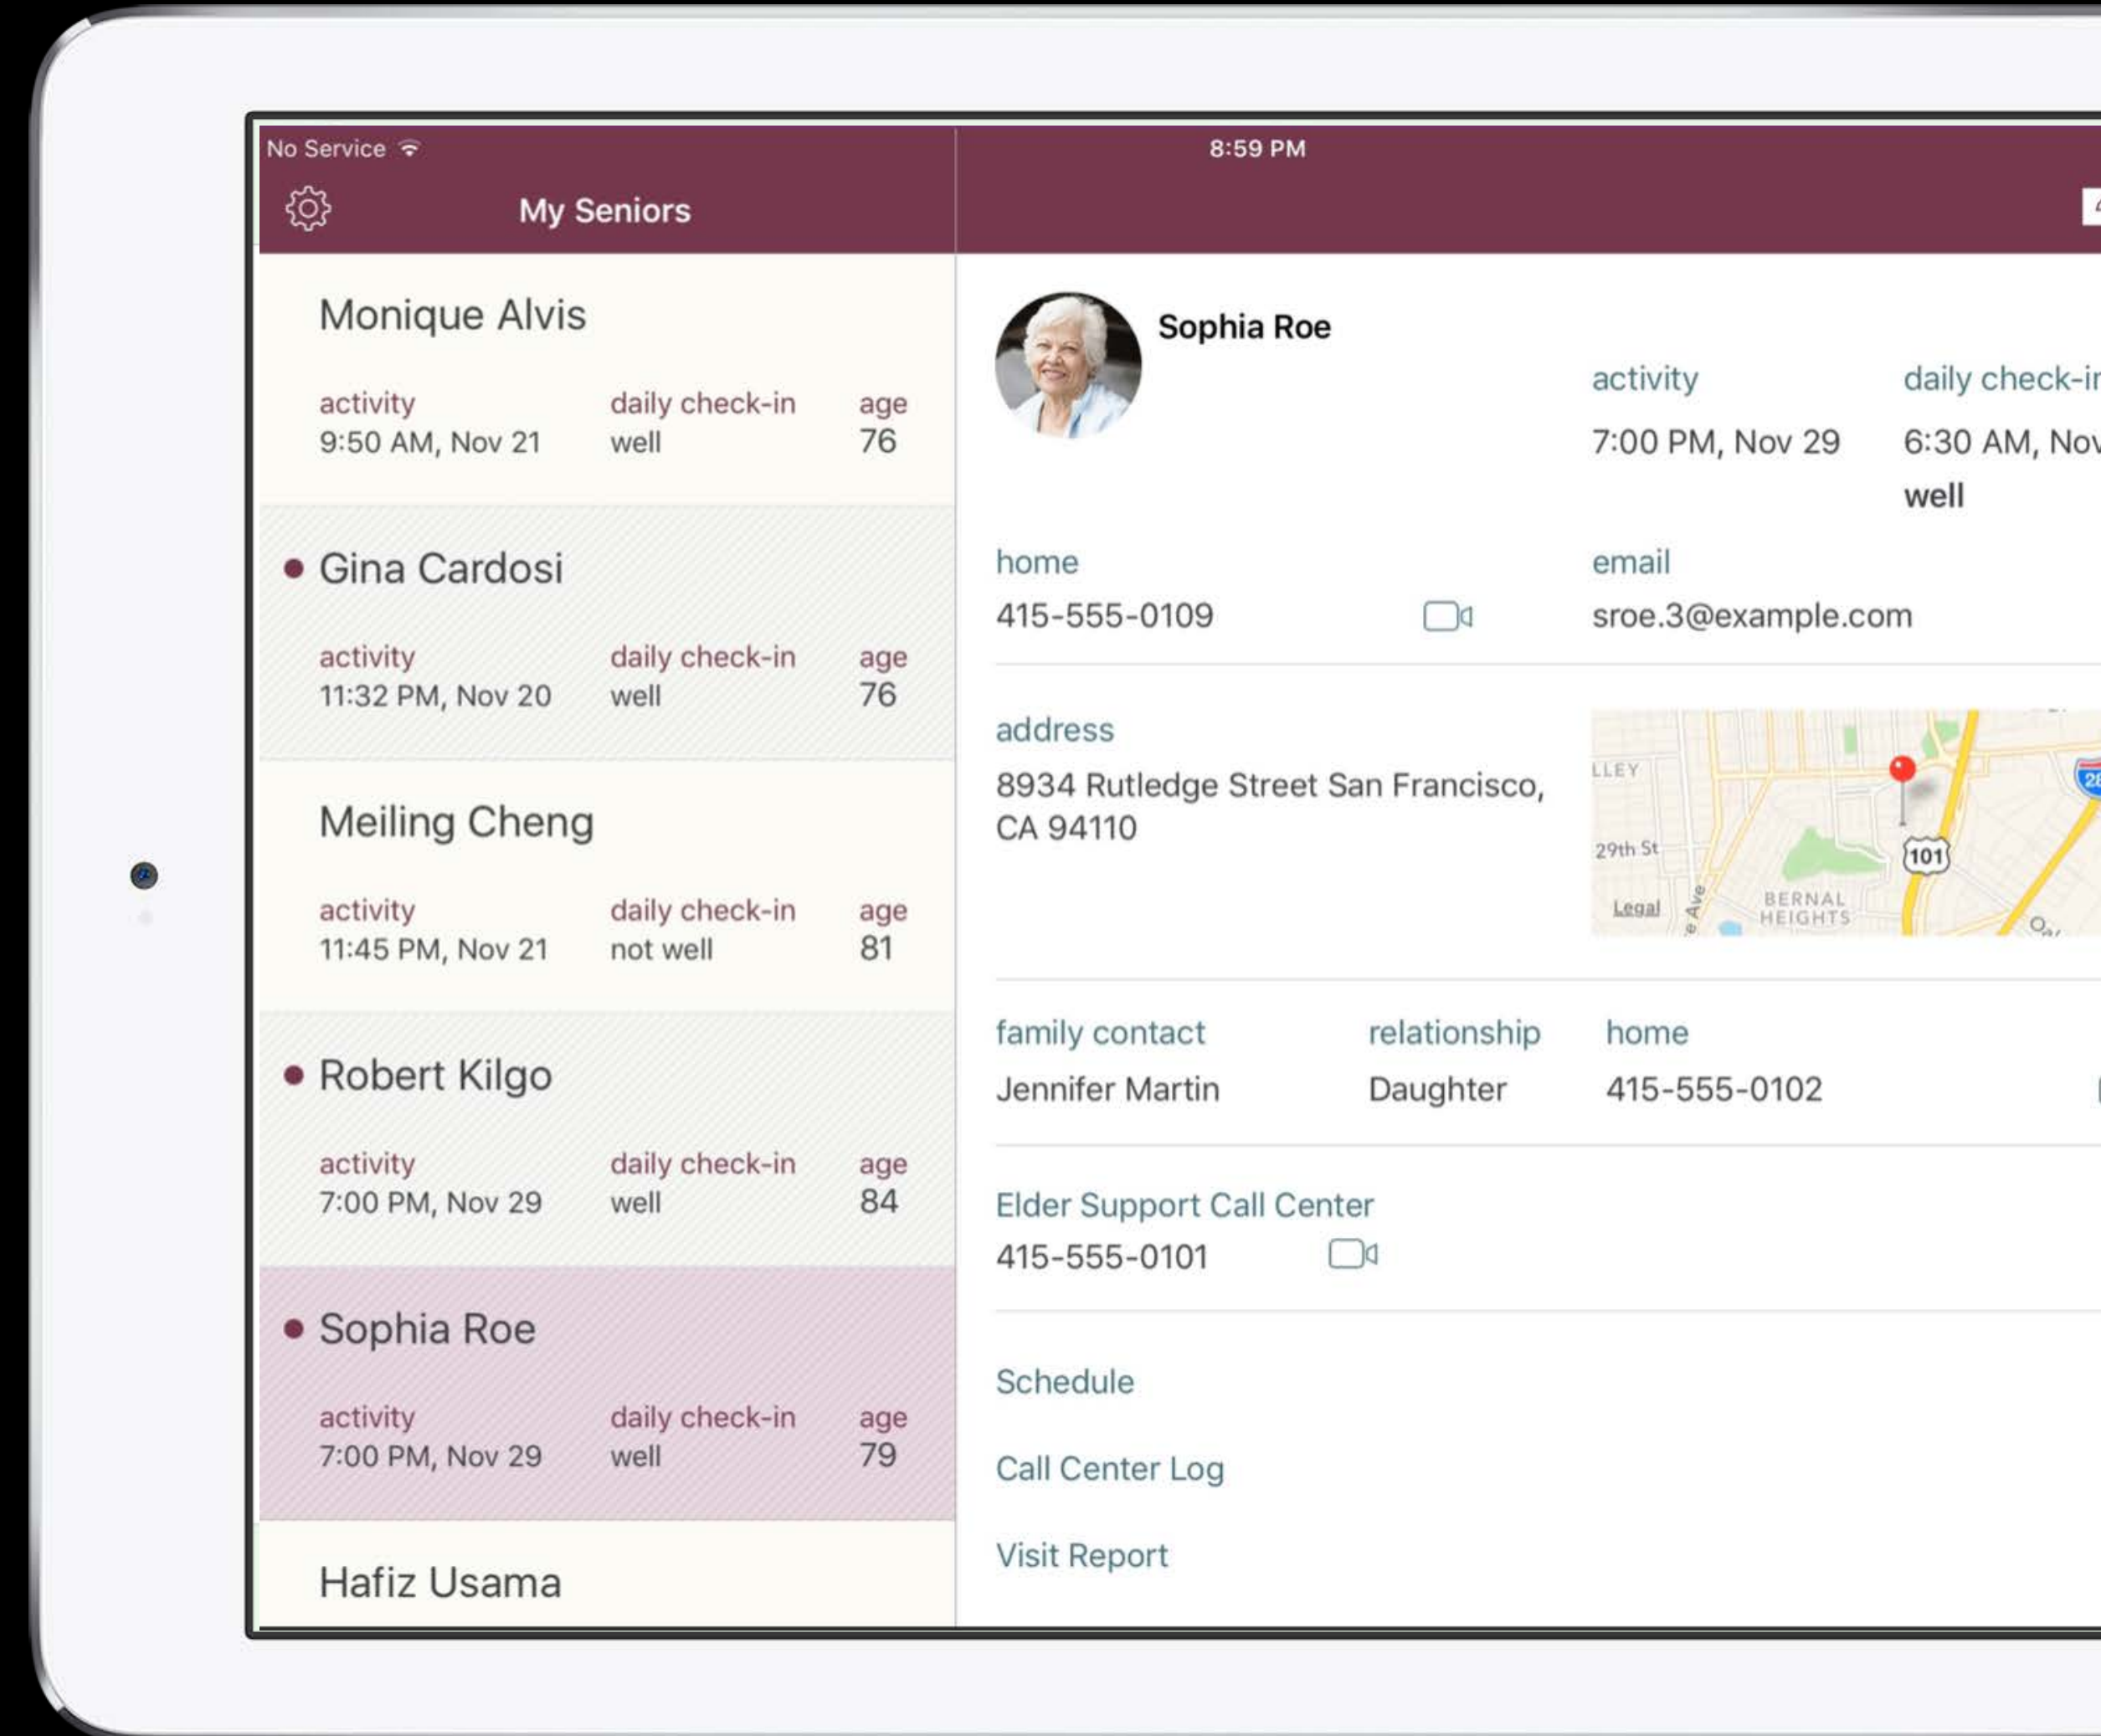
No Service

8:59 PM

My Seniors

Monique Alvis

activity
9:50 AM, Nov 21

daily check-in
well

age
76

Gina Cardosi

activity
11:32 PM, Nov 20

daily check-in
well

age
76

Meiling Cheng

activity
11:45 PM, Nov 21

daily check-in
not well

age
81

Robert Kilgo

activity
7:00 PM, Nov 29

daily check-in
well

age
84

Sophia Roe

activity
7:00 PM, Nov 29

daily check-in
well

age
79

Hafiz Usama

Sophia Roe

activity
7:00 PM, Nov 29

daily check-i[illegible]
6:30 AM, No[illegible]
well

home
415-555-0109

email
sroe.3@example.com

address
8934 Rutledge Street San Francisco, CA 94110

LLEY
29th St
Legal
BERNAL HEIGHTS
101

family contact
Jennifer Martin

relationship
Daughter

home
415-555-0102

Elder Support Call Center
415-555-0101

Schedule

Call Center Log

Visit Report